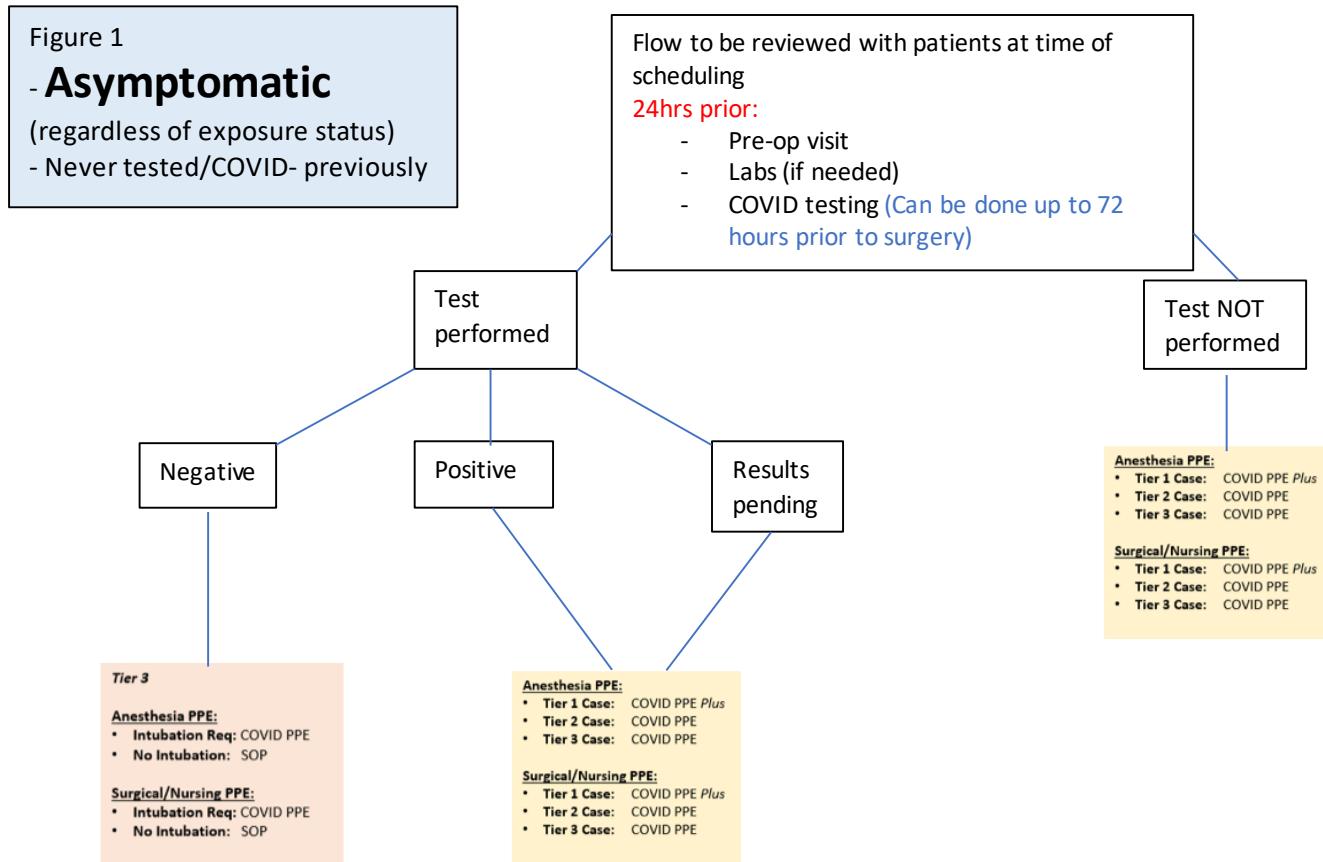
Figure 1
- **Asymptomatic**
(regardless of exposure status)
- Never tested/COVID- previously

Flow to be reviewed with patients at time of scheduling
24hrs prior:
- Pre-op visit
- Labs (if needed)
- COVID testing (Can be done up to 72 hours prior to surgery)

Test performed

Test NOT performed

Negative

Positive

Results pending

Tier 3

Anesthesia PPE:
• Intubation Req: COVID PPE
• No Intubation: SOP

Surgical/Nursing PPE:
• Intubation Req: COVID PPE
• No Intubation: SOP

Anesthesia PPE:
• Tier 1 Case: COVID PPE Plus
• Tier 2 Case: COVID PPE
• Tier 3 Case: COVID PPE

Surgical/Nursing PPE:
• Tier 1 Case: COVID PPE Plus
• Tier 2 Case: COVID PPE
• Tier 3 Case: COVID PPE

Anesthesia PPE:
• Tier 1 Case: COVID PPE Plus
• Tier 2 Case: COVID PPE
• Tier 3 Case: COVID PPE

Surgical/Nursing PPE:
• Tier 1 Case: COVID PPE Plus
• Tier 2 Case: COVID PPE
• Tier 3 Case: COVID PPE